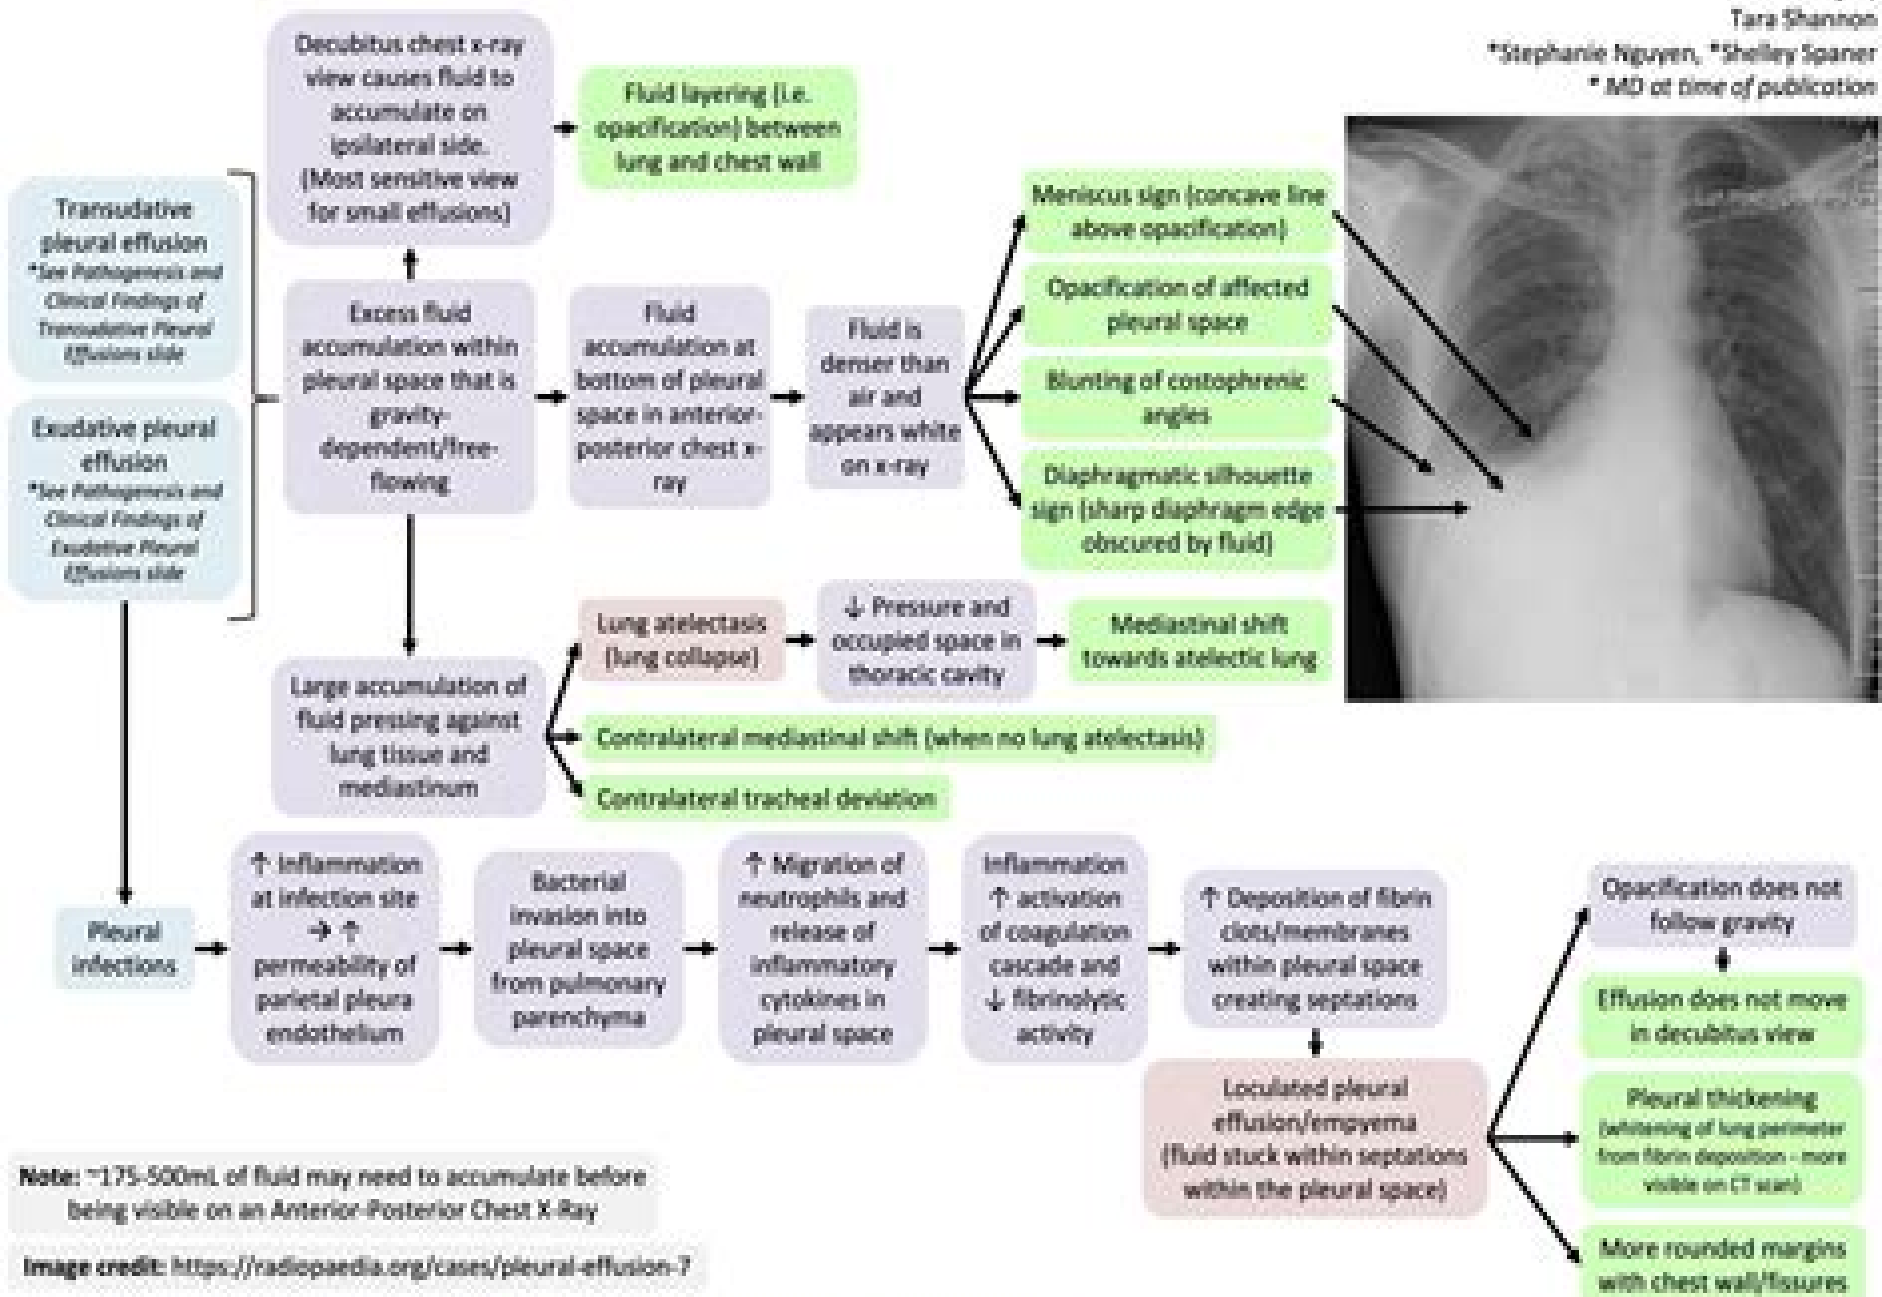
Tara Shannon
*Stephanie Nguyen, *Shelley Spaner
* MD at time of publication

Transudative pleural effusion
*See Pathogenesis and Clinical Findings of Transudative Pleural Effusions slide

Exudative pleural effusion
*See Pathogenesis and Clinical Findings of Exudative Pleural Effusions slide

Decubitus chest x-ray view causes fluid to accumulate on ipsilateral side. (Most sensitive view for small effusions)

Fluid layering (i.e. opacification) between lung and chest wall

Excess fluid accumulation within pleural space that is gravity-dependent/free-flowing

Fluid accumulation at bottom of pleural space in anterior-posterior chest x-ray

Fluid is denser than air and appears white on x-ray

Meniscus sign (concave line above opacification)

Opacification of affected pleural space

Blunting of costophrenic angles

Diaphragmatic silhouette sign (sharp diaphragm edge obscured by fluid)

Large accumulation of fluid pressing against lung tissue and mediastinum

Lung atelectasis (lung collapse)

↓ Pressure and occupied space in thoracic cavity

Mediastinal shift towards atelectic lung

Contralateral mediastinal shift (when no lung atelectasis)

Contralateral tracheal deviation

Pleural infections

↑ Inflammation at infection site → ↑ permeability of parietal pleura endothelium

Bacterial invasion into pleural space from pulmonary parenchyma

↑ Migration of neutrophils and release of inflammatory cytokines in pleural space

Inflammation ↑ activation of coagulation cascade and ↓ fibrinolytic activity

↑ Deposition of fibrin clots/membranes within pleural space creating septations

Loculated pleural effusion/empyema (fluid stuck within septations within the pleural space)

Opacification does not follow gravity

Effusion does not move in decubitus view

Pleural thickening (whitening of lung perimeter from fibrin deposition - more visible on CT scan)

More rounded margins with chest wall/fissures

Note: ~175-500mL of fluid may need to accumulate before being visible on an Anterior-Posterior Chest X-Ray

Image credit: https://radiopaedia.org/cases/pleural-effusion-7